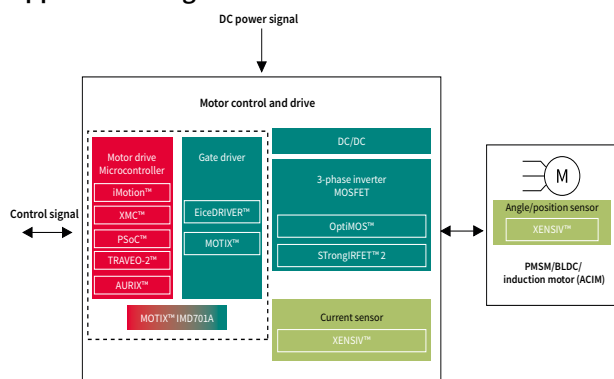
DC power signal

Motor control and drive

Motor drive Microcontroller

iMotion™

XMC™

PSoC™

TRAVEO-2™

AURIX™

Gate driver

EiceDRIVER™

MOTIX™

MOTIX™ IMD701A

DC/DC

3-phase inverter MOSFET

OptiMOS™

StrongIRFET™ 2

Current sensor

XENSIV™

Control signal

M

Angle/position sensor

XENSIV™

PMSM/BLDC/ induction motor (ACIM)